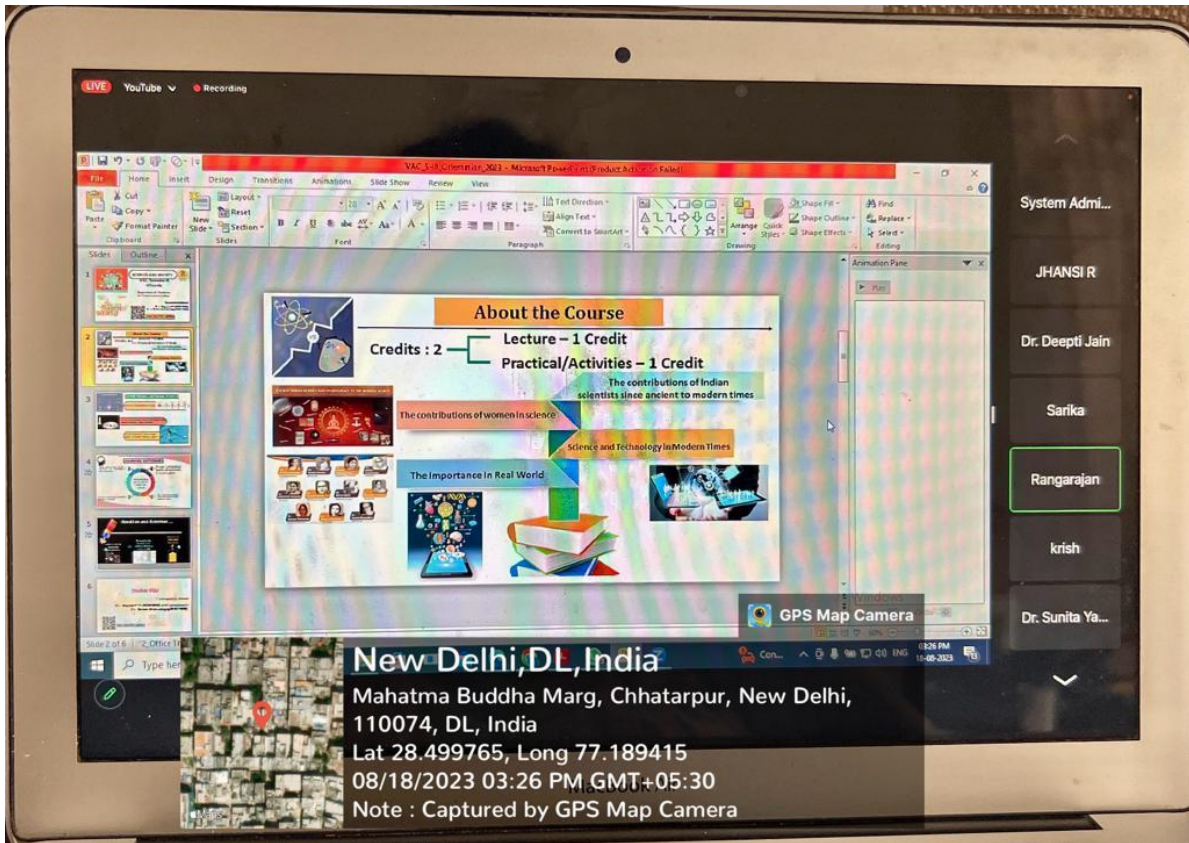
LIVE YouTube Recording

VAC_S-II Orientation_2023 - Microsoft PowerPoint (Product Activation Failed)

File Home Insert Design Transitions Animations Slide Show Review View

Cut Copy Format Painter Paste New Slide Layout Reset Section Clipboard Slides Font Paragraph Text Direction Align Text Convert to SmartArt Arrange Quick Styles Shape Fill Shape Outline Shape Effects Drawing Find Replace Select Editing

Slides Outline

Animation Pane
Play

About the Course

Credits : 2

Lecture – 1 Credit

Practical/Activities – 1 Credit

The contributions of women in science

The contributions of Indian scientists since ancient to modern times

Science and Technology in Modern Times

The importance in Real World

Slide 2 of 6

Type here

System Admi...

JHANSI R

Dr. Deepti Jain

Sarika

Rangarajan

krish

Dr. Sunita Ya...

GPS Map Camera

New Delhi,DL,India

Mahatma Buddha Marg, Chhatarpur, New Delhi, 110074, DL, India

Lat 28.499765, Long 77.189415

08/18/2023 03:26 PM GMT+05:30

Note : Captured by GPS Map Camera

MacBook Air